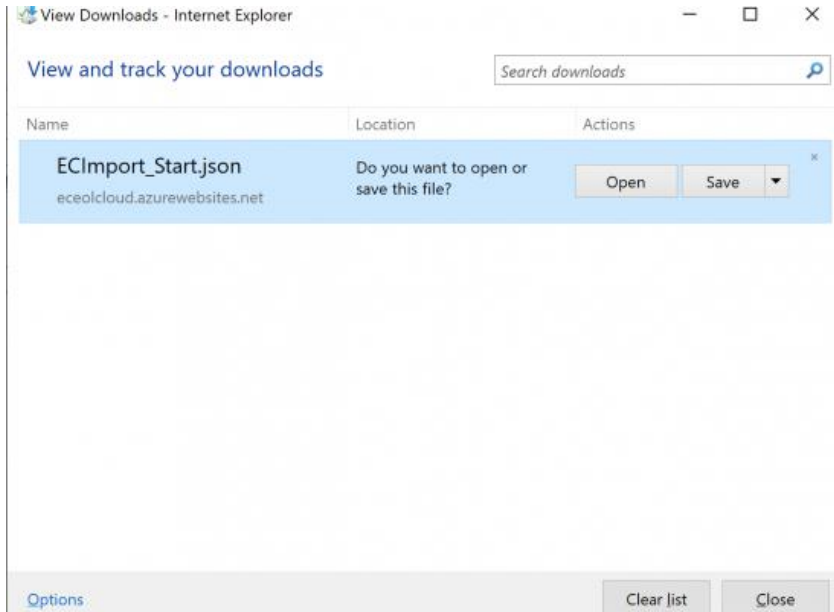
View Downloads - Internet Explorer

View and track your downloads

Search downloads

| Name | Location | Actions |
|---|---|---|
| ECImport_Start.json eceolcloud.azurewebsites.net | Do you want to open or save this file? | Open Save |

Options

Clear list

Close